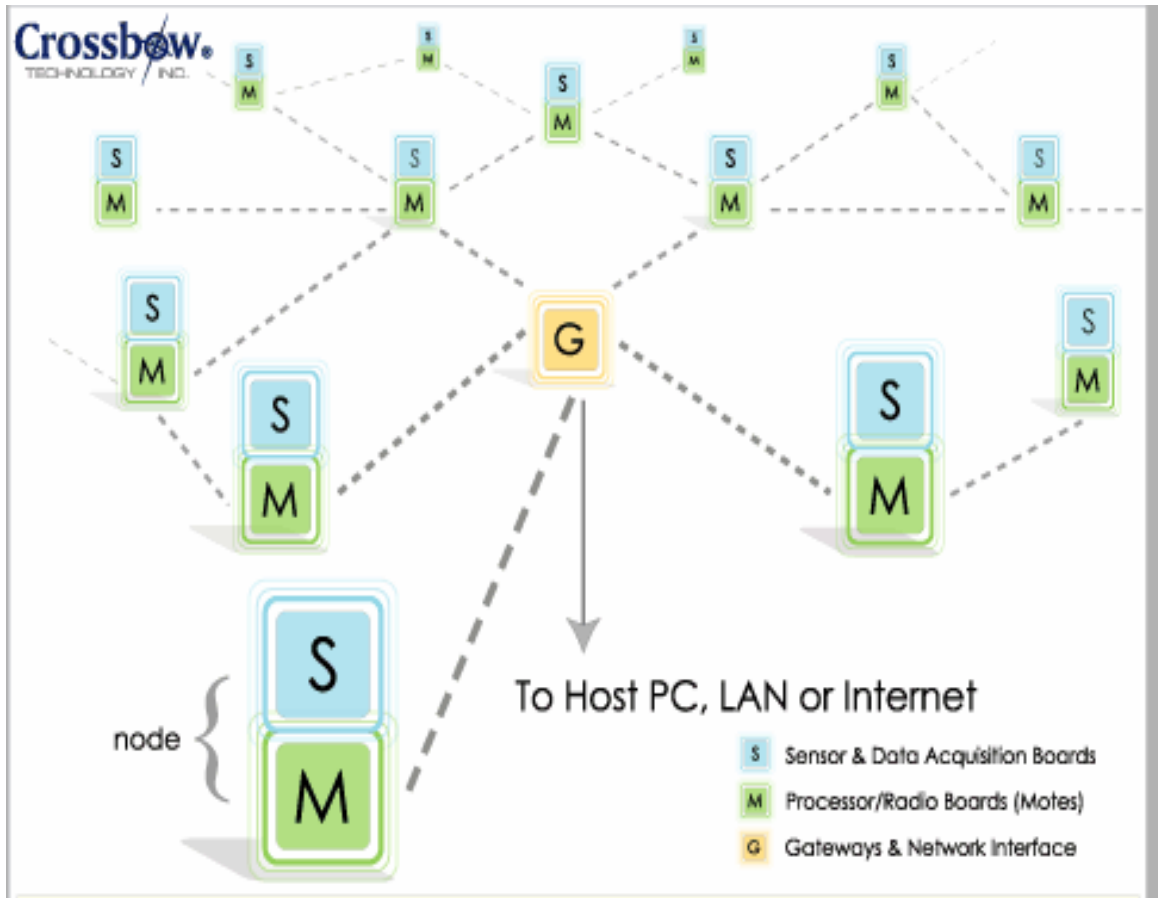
Crossbow TECHNOLOGY INC.

S
M

S
M

S
M

S
M

S
M

S
M

S
M

S
M

S
M

S
M

G

S
M

S
M

S
M

S
M

node

To Host PC, LAN or Internet

S Sensor & Data Acquisition Boards

M Processor/Radio Boards (Motes)

G Gateways & Network Interface